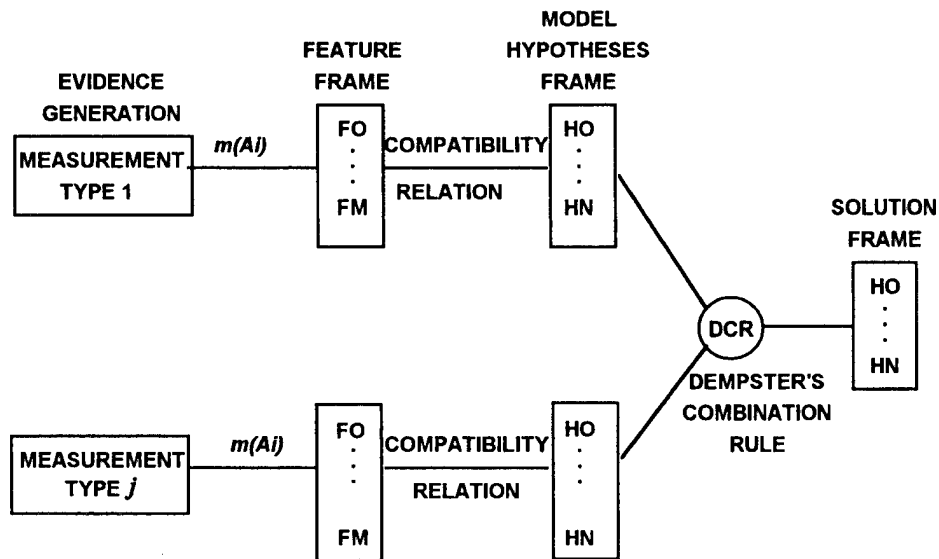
EVIDENCE GENERATION

MEASUREMENT TYPE 1

$m(Ai)$

FEATURE FRAME

FO
.
.
.
FM

COMPATIBILITY RELATION

MODEL HYPOTHESES FRAME

HO
.
.
.
HN

SOLUTION FRAME

HO
.
.
.
HN

DCR

DEMPSTER'S COMBINATION RULE

MEASUREMENT TYPE $j$

$m(Ai)$

FO
.
.
.
FM

COMPATIBILITY RELATION

HO
.
.
.
HN